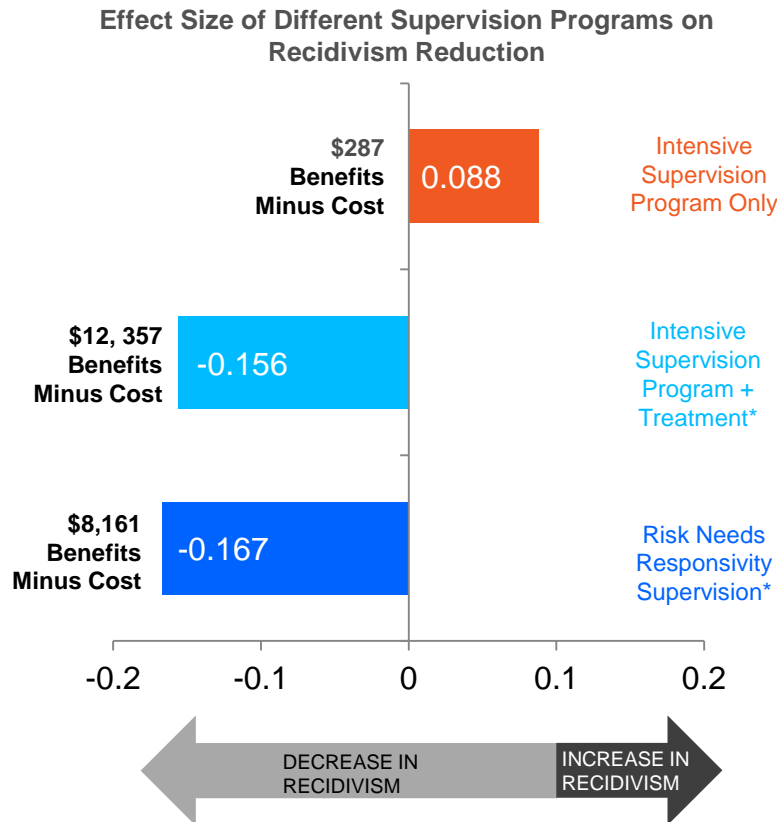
Effect Size of Different Supervision Programs on Recidivism Reduction

$287
Benefits
Minus Cost

0.088

Intensive Supervision Program Only

$12, 357
Benefits
Minus Cost

-0.156

Intensive Supervision Program + Treatment*

$8,161
Benefits
Minus Cost

-0.167

Risk Needs Responsivity Supervision*

-0.2 -0.1 0 0.1 0.2

DECREASE IN RECIDIVISM

INCREASE IN RECIDIVISM